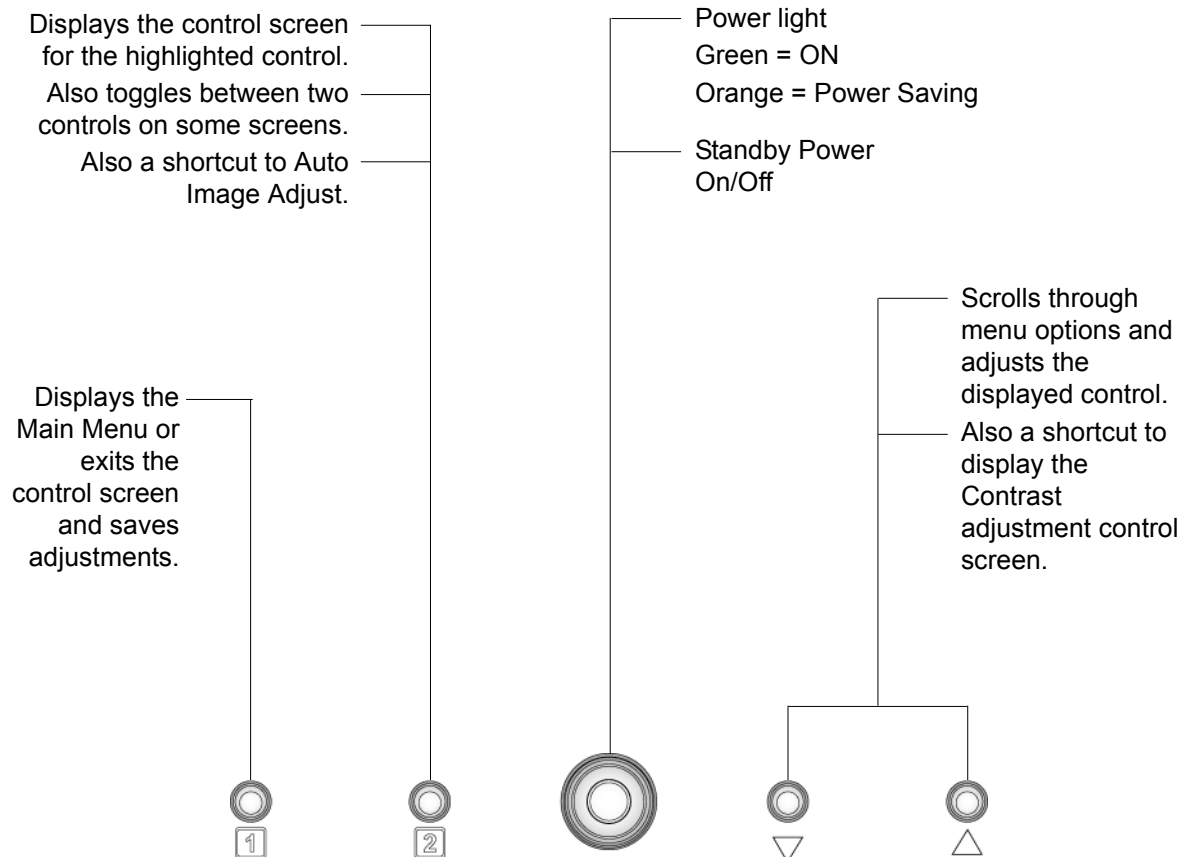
Displays the control screen for the highlighted control.

Also toggles between two controls on some screens.

Also a shortcut to Auto Image Adjust.

Power light
Green = ON
Orange = Power Saving

Standby Power On/Off

Scrolls through menu options and adjusts the displayed control.

Also a shortcut to display the Contrast adjustment control screen.

Displays the Main Menu or exits the control screen and saves adjustments.

1

2

▽

△